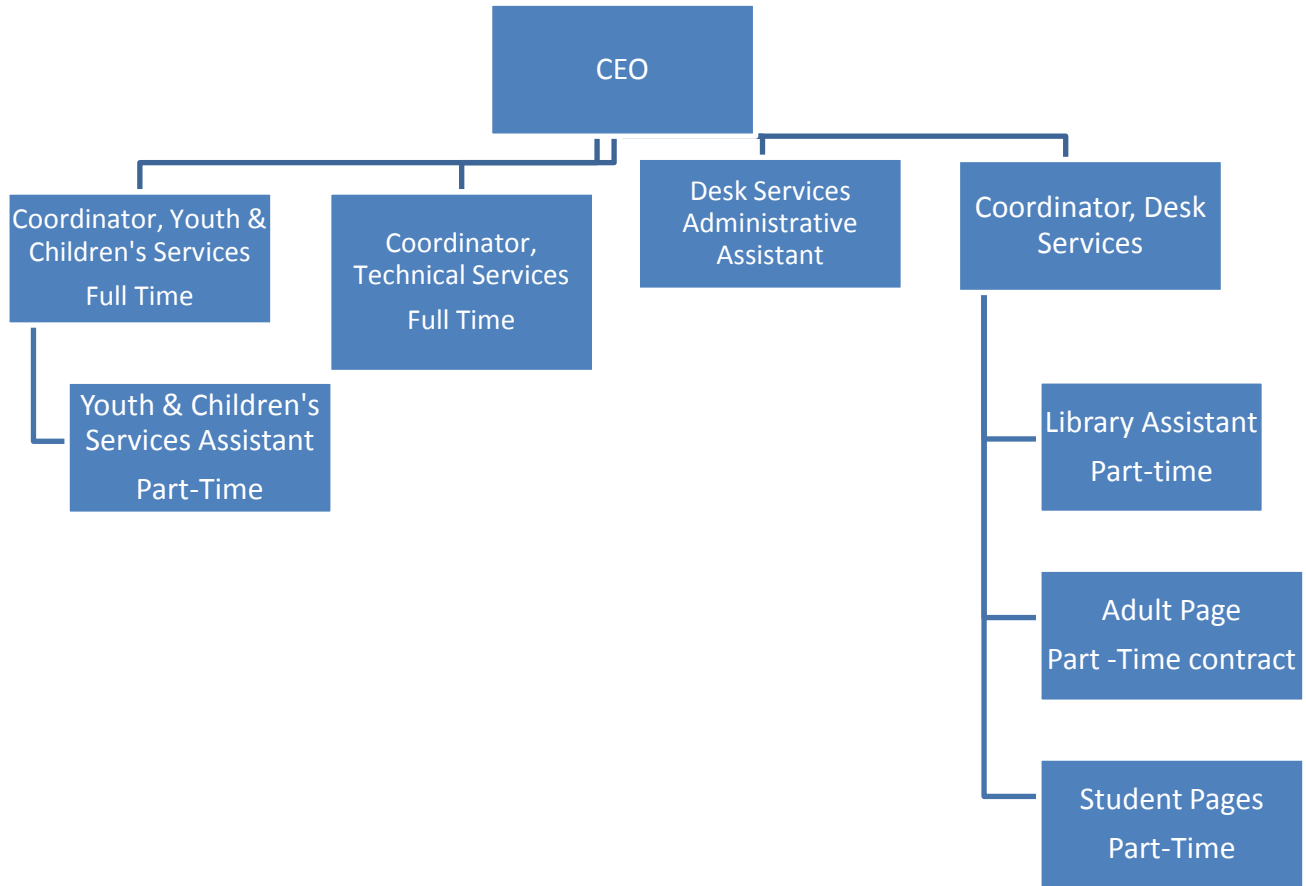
CEO

Coordinator, Youth & Children's Services
Full Time

Youth & Children's Services Assistant
Part-Time

Coordinator, Technical Services
Full Time

Desk Services Administrative Assistant

Coordinator, Desk Services

Library Assistant
Part-time

Adult Page
Part -Time contract

Student Pages
Part-Time